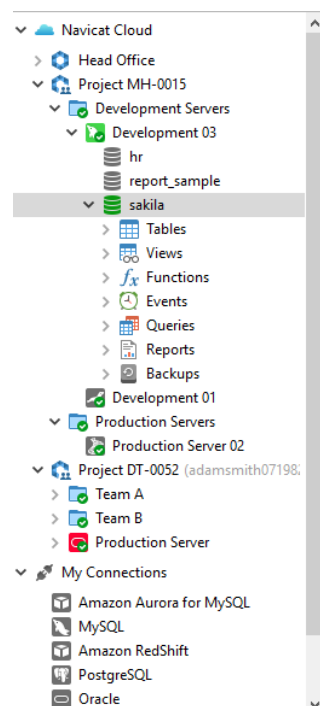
Navicat Cloud
Head Office
Project MH-0015
Development Servers
Development 03
hr
report_sample
sakila
Tables
Views
Functions
Events
Queries
Reports
Backups
Development 01
Production Servers
Production Server 02
Project DT-0052 (adamsmith07198
Team A
Team B
Production Server
My Connections
Amazon Aurora for MySQL
MySQL
Amazon RedShift
PostgreSQL
Oracle